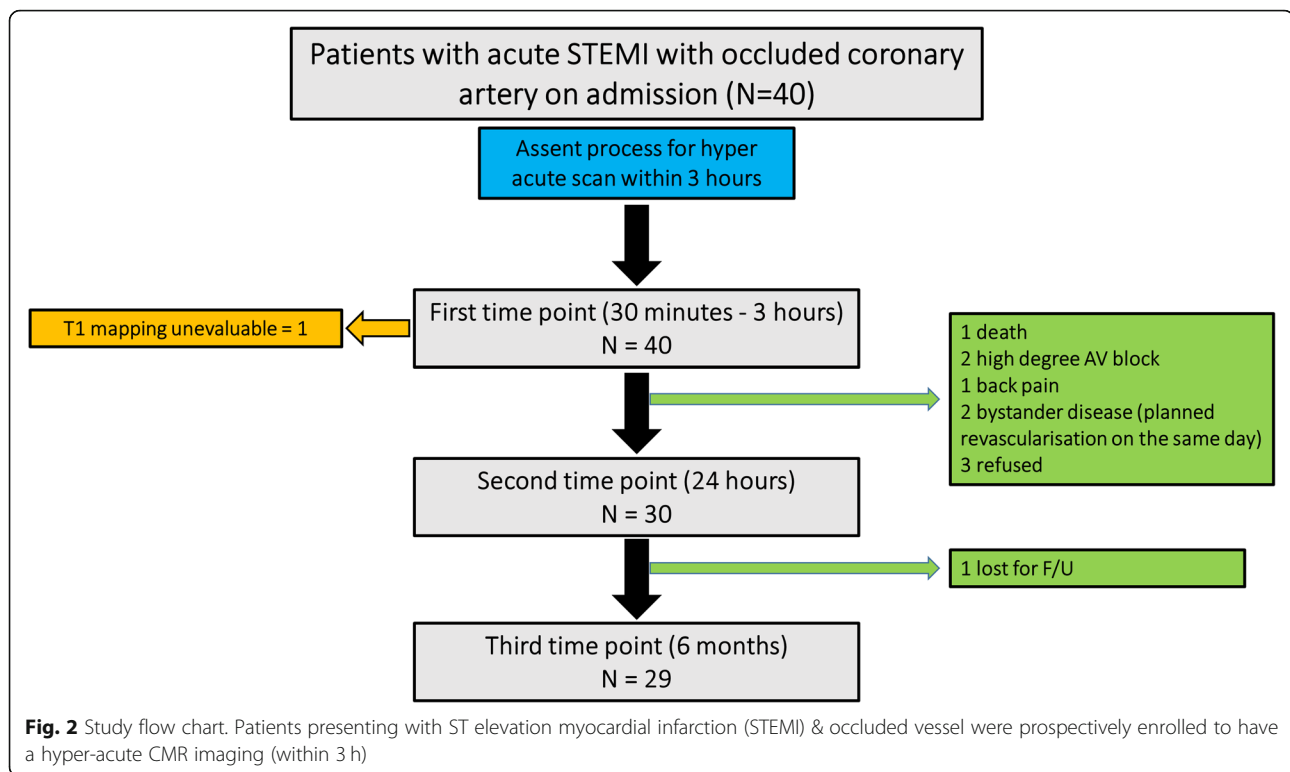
Patients with acute STEMI with occluded coronary artery on admission (N=40)

Assent process for hyper acute scan within 3 hours

T1 mapping unevaluable = 1

First time point (30 minutes - 3 hours)
N = 40

1 death
2 high degree AV block
1 back pain
2 bystander disease (planned revascularisation on the same day)
3 refused

Second time point (24 hours)
N = 30

1 lost for F/U

Third time point (6 months)
N = 29

**Fig. 2** Study flow chart. Patients presenting with ST elevation myocardial infarction (STEMI) & occluded vessel were prospectively enrolled to have a hyper-acute CMR imaging (within 3 h)